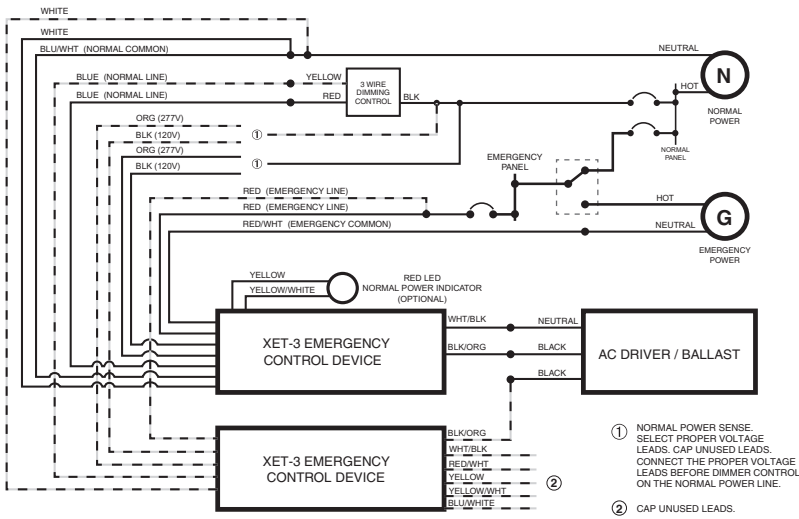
WHITE
WHITE
BLU/WHT (NORMAL COMMON)
NEUTRAL
BLUE (NORMAL LINE)
YELLOW
3 WIRE DIMMING CONTROL
BLUE (NORMAL LINE)
RED
BLK
HOT
N
NORMAL POWER
ORG (277V)
BLK (120V)
①
ORG (277V)
BLK (120V)
①
NORMAL PANEL
EMERGENCY PANEL
RED (EMERGENCY LINE)
RED (EMERGENCY LINE)
HOT
G
RED/WHT (EMERGENCY COMMON)
NEUTRAL
EMERGENCY POWER
YELLOW
YELLOW/WHITE
RED LED NORMAL POWER INDICATOR (OPTIONAL)
WHT/BLK
NEUTRAL
XET-3 EMERGENCY CONTROL DEVICE
BLK/ORG
BLACK
AC DRIVER / BALLAST
BLACK
BLK/ORG
WHT/BLK
RED/WHT
XET-3 EMERGENCY CONTROL DEVICE
YELLOW
②
YELLOW/WHT
BLU/WHITE
① NORMAL POWER SENSE. SELECT PROPER VOLTAGE LEADS. CAP UNUSED LEADS. CONNECT THE PROPER VOLTAGE LEADS BEFORE DIMMER CONTROL ON THE NORMAL POWER LINE.
② CAP UNUSED LEADS.